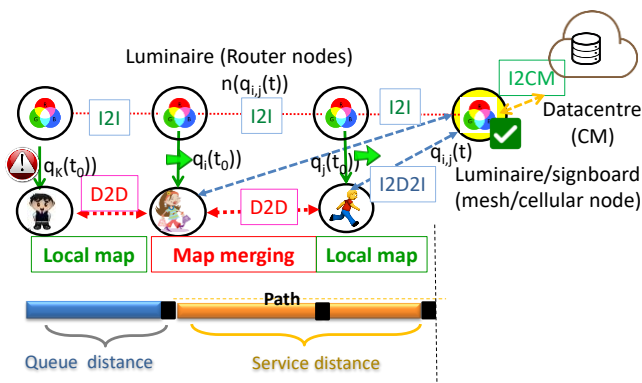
Luminaire (Router nodes)
$n(q_{i,j}(t))$

I2CM

Datacentre (CM)

I2I

I2I

I2I

$q_K(t_0)$

$q_i(t_0)$

$q_j(t_0)$

$q_{i,j}(t)$

Luminaire/signboard (mesh/cellular node)

D2D

D2D

I2D2I

Local map

Map merging

Local map

Path

Queue distance

Service distance